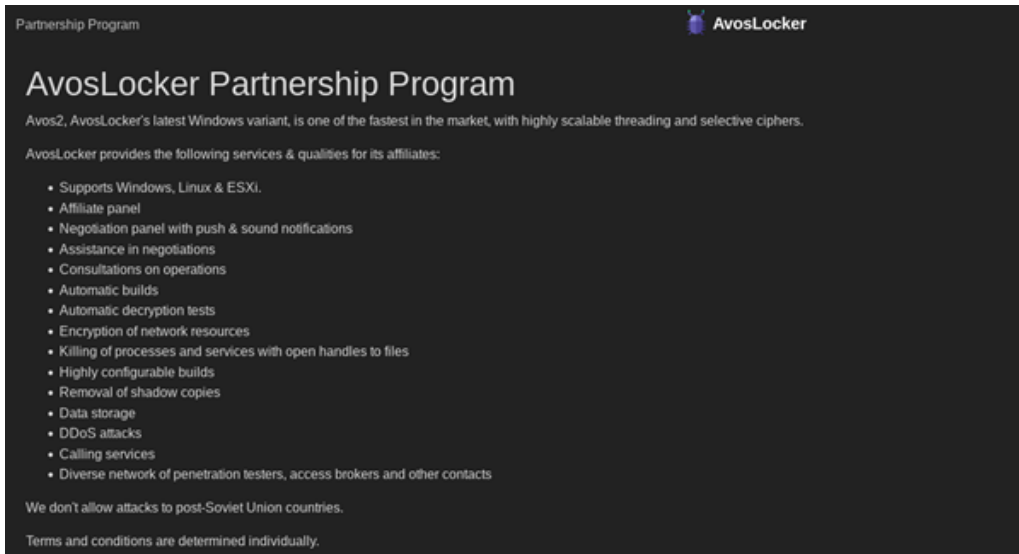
Partnership Program

AvosLocker

AvosLocker Partnership Program

Avos2, AvosLocker's latest Windows variant, is one of the fastest in the market, with highly scalable threading and selective ciphers.

AvosLocker provides the following services & qualities for its affiliates:

- Supports Windows, Linux & ESXi.
- Affiliate panel
- Negotiation panel with push & sound notifications
- Assistance in negotiations
- Consultations on operations
- Automatic builds
- Automatic decryption tests
- Encryption of network resources
- Killing of processes and services with open handles to files
- Highly configurable builds
- Removal of shadow copies
- Data storage
- DDoS attacks
- Calling services
- Diverse network of penetration testers, access brokers and other contacts

We don't allow attacks to post-Soviet Union countries.

Terms and conditions are determined individually.